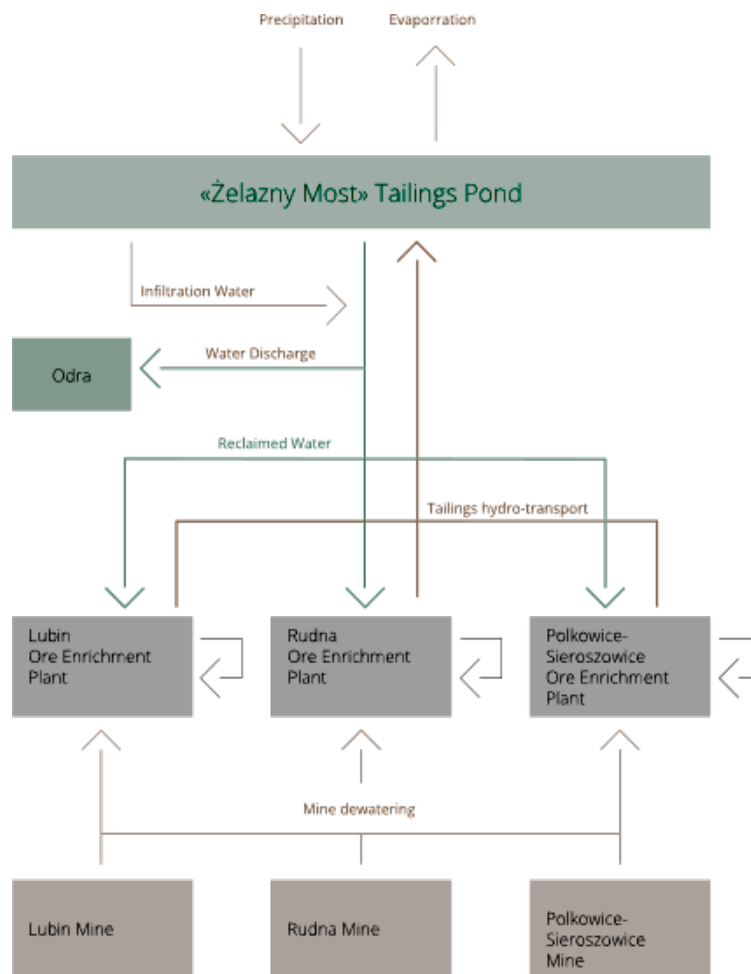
Precipitation

Evaporration

«Żelazny Most» Tailings Pond

Infiltration Water

Odra

Water Discharge

Reclaimed Water

Tailings hydro-transport

Lubin
Ore Enrichment
Plant

Rudna
Ore Enrichment
Plant

Polkowice-
Sieroszowice
Ore Enrichment
Plant

Mine dewatering

Lubin Mine

Rudna Mine

Polkowice-
Sieroszowice
Mine